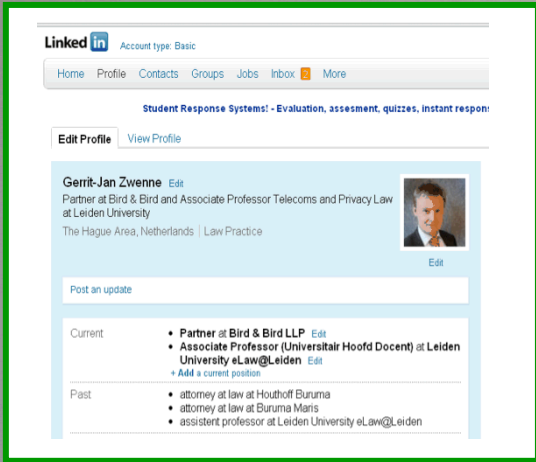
Linked in Account type: Basic

Home Profile Contacts Groups Jobs Inbox 8 More

Student Response Systems! - Evaluation, assesment, quizzes, instant respons

Edit Profile View Profile

Gerrit-Jan Zwenne Edit
Partner at Bird & Bird and Associate Professor Telecoms and Privacy Law at Leiden University
The Hague Area, Netherlands | Law Practice

Edit

Post an update

Current
• Partner at Bird & Bird LLP Edit
• Associate Professor (Universitair Hoofd Docent) at Leiden University eLaw@Leiden Edit
+ Add a current position

Past
• attorney at law at Houthoff Buruma
• attorney at law at Buruma Maris
• assistent professor at Leiden University eLaw@Leiden